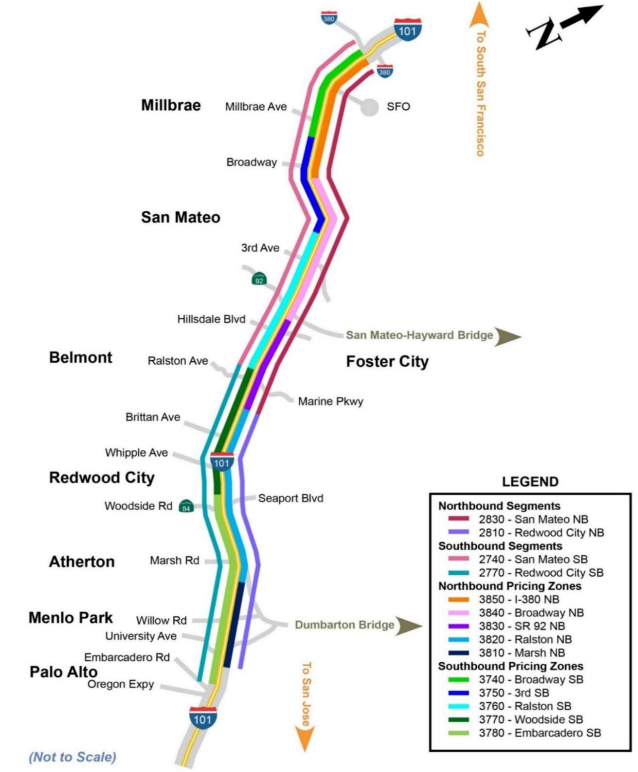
380
101
380
To South San Francisco
N

Millbrae
Millbrae Ave
SFO
Broadway
San Mateo
3rd Ave
92
Hillsdale Blvd
San Mateo-Hayward Bridge
Belmont
Ralston Ave
Foster City
Marine Pkwy
Brittan Ave
Whipple Ave
101
Redwood City
Woodside Rd
84
Seaport Blvd
Atherton
Marsh Rd
Menlo Park
Willow Rd
University Ave
Dumbarton Bridge
Embarcadero Rd
Palo Alto
Oregon Expy
To San Jose
101
(Not to Scale)

LEGEND
Northbound Segments
2830 - San Mateo NB
2810 - Redwood City NB
Southbound Segments
2740 - San Mateo SB
2770 - Redwood City SB
Northbound Pricing Zones
3850 - I-380 NB
3840 - Broadway NB
3830 - SR 92 NB
3820 - Ralston NB
3810 - Marsh NB
Southbound Pricing Zones
3740 - Broadway SB
3750 - 3rd SB
3760 - Ralston SB
3770 - Woodside SB
3780 - Embarcadero SB